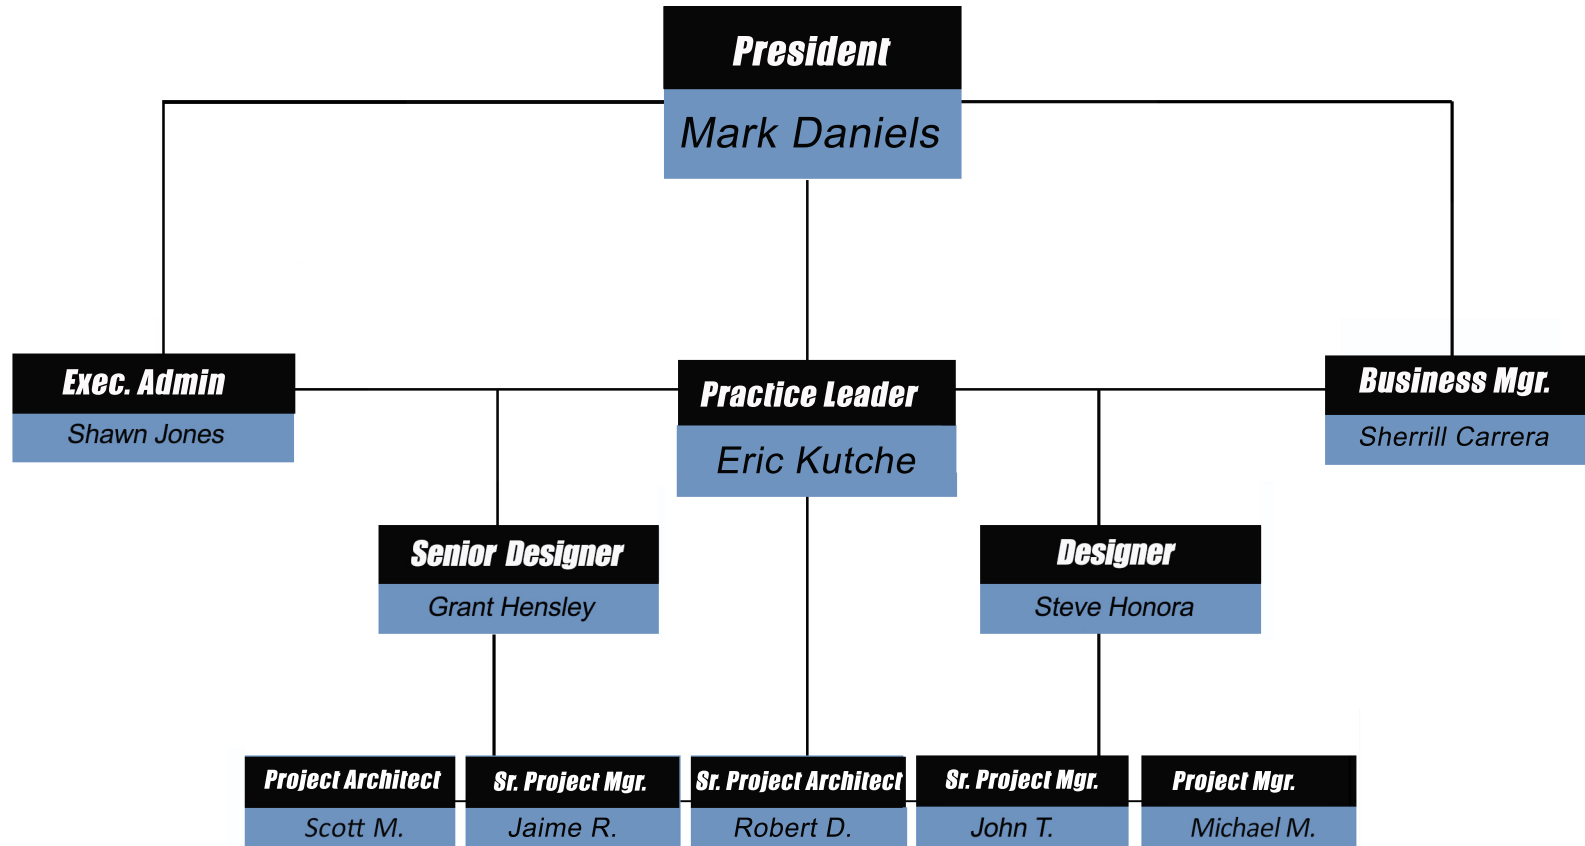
President
Mark Daniels

Exec. Admin
Shawn Jones

Practice Leader
Eric Kutche

Business Mgr.
Sherrill Carrera

Senior Designer
Grant Hensley

Designer
Steve Honora

Project Architect
Scott M.

Sr. Project Mgr.
Jaime R.

Sr. Project Architect
Robert D.

Sr. Project Mgr.
John T.

Project Mgr.
Michael M.